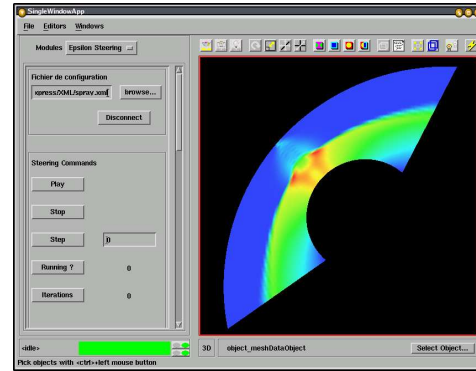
SingleWindowApp

File Editors Windows

Modules Epsilon Steering

Fichier de configuration

xpress/XML/spray.xml

browse...

Disconnect

Steering Commands

Play

Stop

Step

0

Running ?

0

Iterations

0

<idle>

3D

object_meshDataObject1

Select Object...

Pick objects with <ctrl>+left mouse button